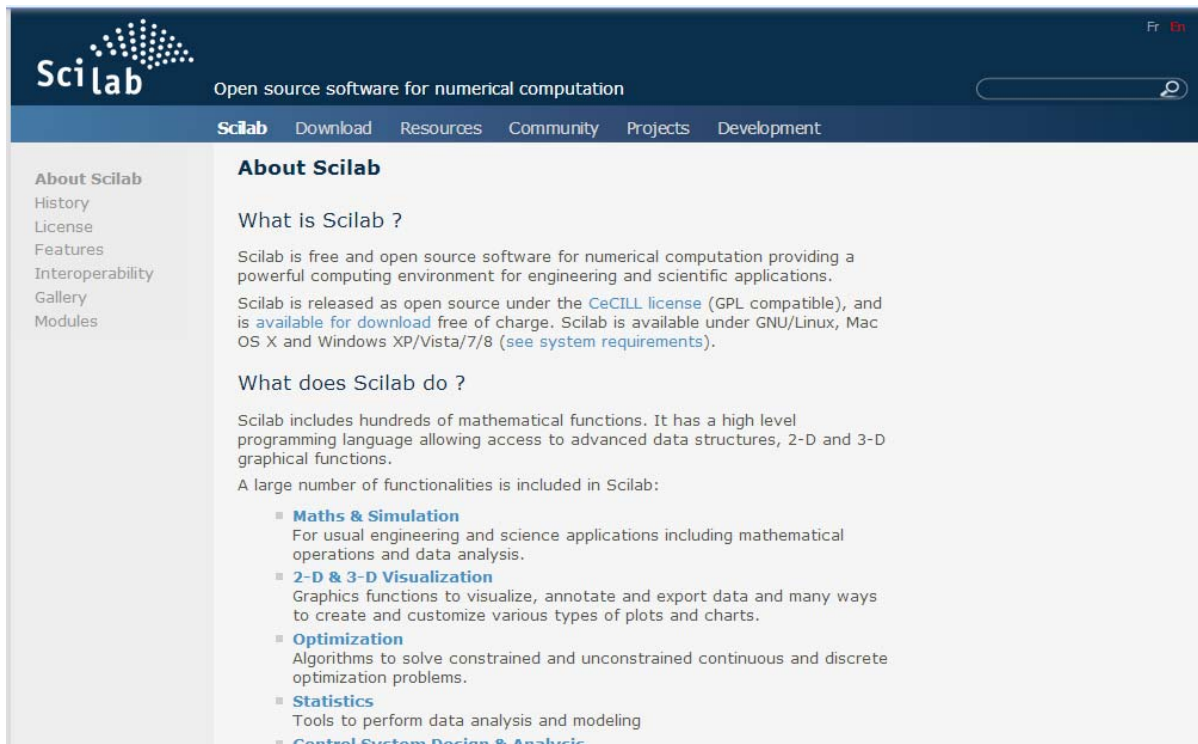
Fr En

Scilab

Open source software for numerical computation

Scilab Download Resources Community Projects Development

About Scilab
History
License
Features
Interoperability
Gallery
Modules

About Scilab

What is Scilab ?

Scilab is free and open source software for numerical computation providing a powerful computing environment for engineering and scientific applications.

Scilab is released as open source under the CeCILL license (GPL compatible), and is available for download free of charge. Scilab is available under GNU/Linux, Mac OS X and Windows XP/Vista/7/8 (see system requirements).

What does Scilab do ?

Scilab includes hundreds of mathematical functions. It has a high level programming language allowing access to advanced data structures, 2-D and 3-D graphical functions.

A large number of functionalities is included in Scilab:

- Maths & Simulation
For usual engineering and science applications including mathematical operations and data analysis.
- 2-D & 3-D Visualization
Graphics functions to visualize, annotate and export data and many ways to create and customize various types of plots and charts.
- Optimization
Algorithms to solve constrained and unconstrained continuous and discrete optimization problems.
- Statistics
Tools to perform data analysis and modeling
- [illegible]